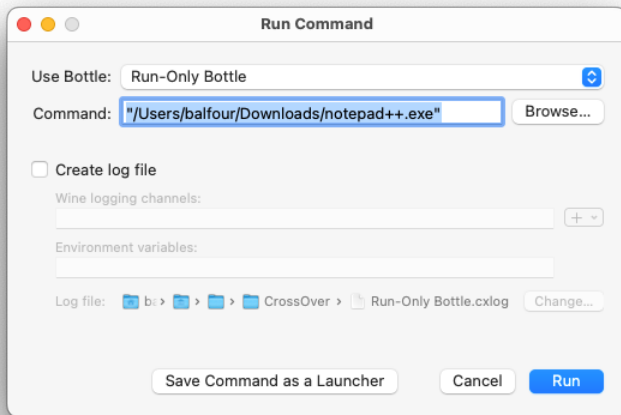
Run Command

Use Bottle: Run-Only Bottle

Command: "/Users/balfour/Downloads/notepad++.exe" Browse...

Create log file

Wine logging channels:

+

Environment variables:

Log file: ba › › › CrossOver › Run-Only Bottle.cxlog Change...

Save Command as a Launcher Cancel Run